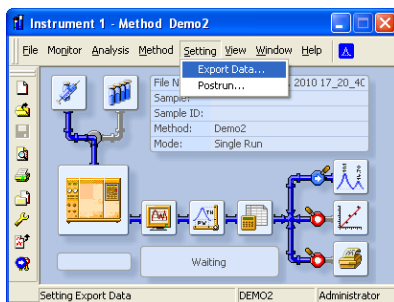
Instrument 1 - Method Demo2

File Monitor Analysis Method Setting View Window Help

Export Data...
Postrun...

File N
2010 17_20_4C
Sample
Sample ID:
Method: Demo2
Mode: Single Run

Waiting

Setting Export Data
DEMO2
Administrator